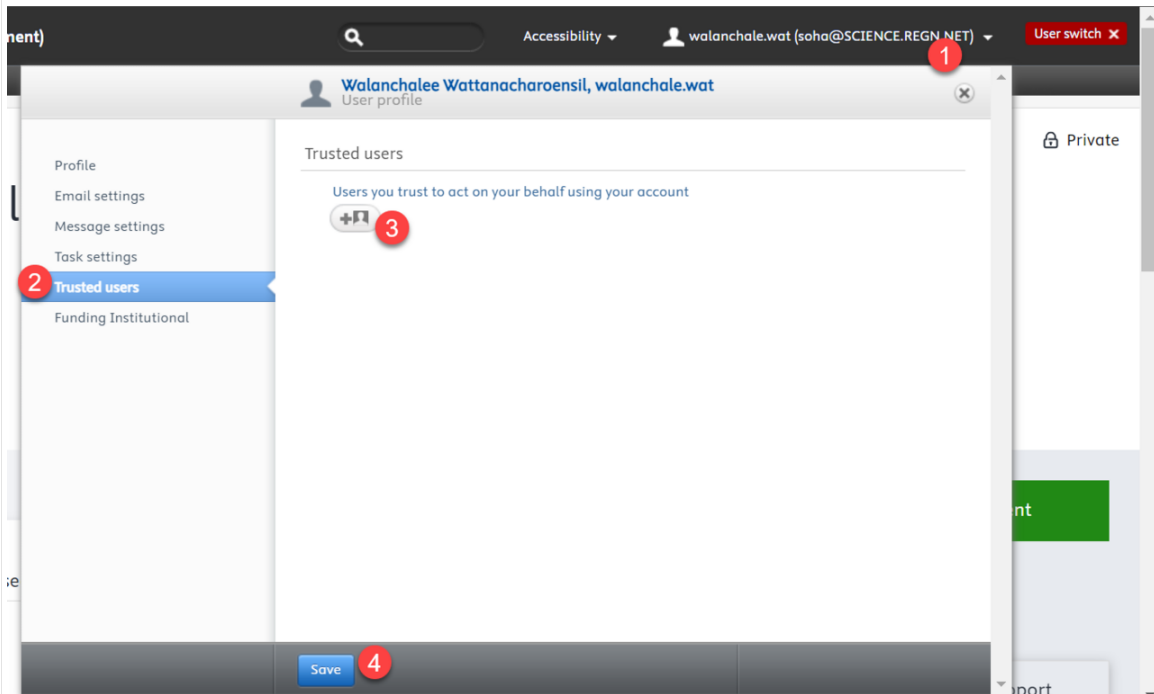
nent)

Accessibility

walanchale.wat (soha@SCIENCE.REGN.NET)

User switch

1

Walanchalee Wattanacharoensil, walanchale.wat

User profile

Private

Profile

Email settings

Message settings

Task settings

2 Trusted users

Funding Institutional

Trusted users

Users you trust to act on your behalf using your account

3

nt

Save 4

port